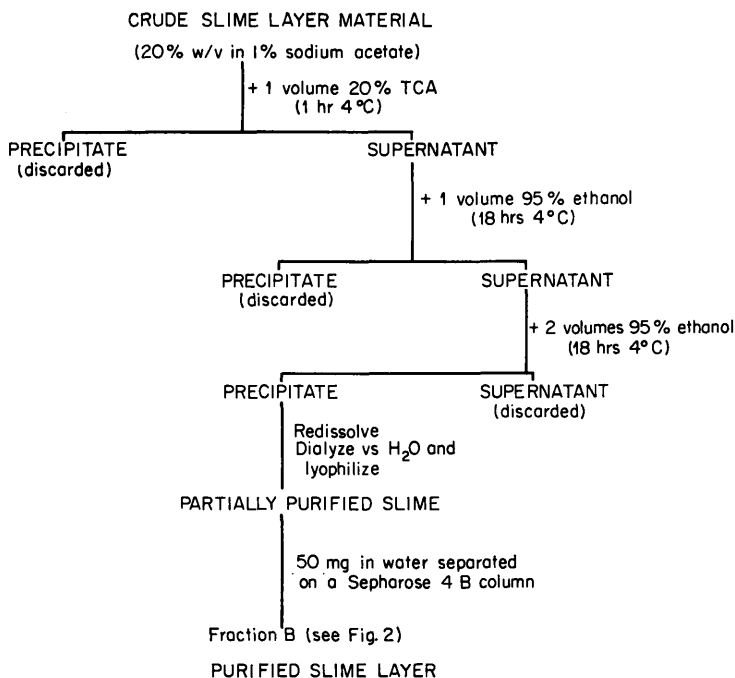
CRUDE SLIME LAYER MATERIAL

(20% w/v in 1% sodium acetate)

+ 1 volume 20% TCA (1 hr 4°C)

PRECIPITATE (discarded)

SUPERNATANT

+ 1 volume 95% ethanol (18 hrs 4°C)

PRECIPITATE (discarded)

SUPERNATANT

+ 2 volumes 95% ethanol (18 hrs 4°C)

PRECIPITATE

SUPERNATANT (discarded)

Redissolve Dialyze vs $H_2O$ and lyophilize

PARTIALLY PURIFIED SLIME

50 mg in water separated on a Sepharose 4 B column

Fraction B (see Fig. 2)

PURIFIED SLIME LAYER